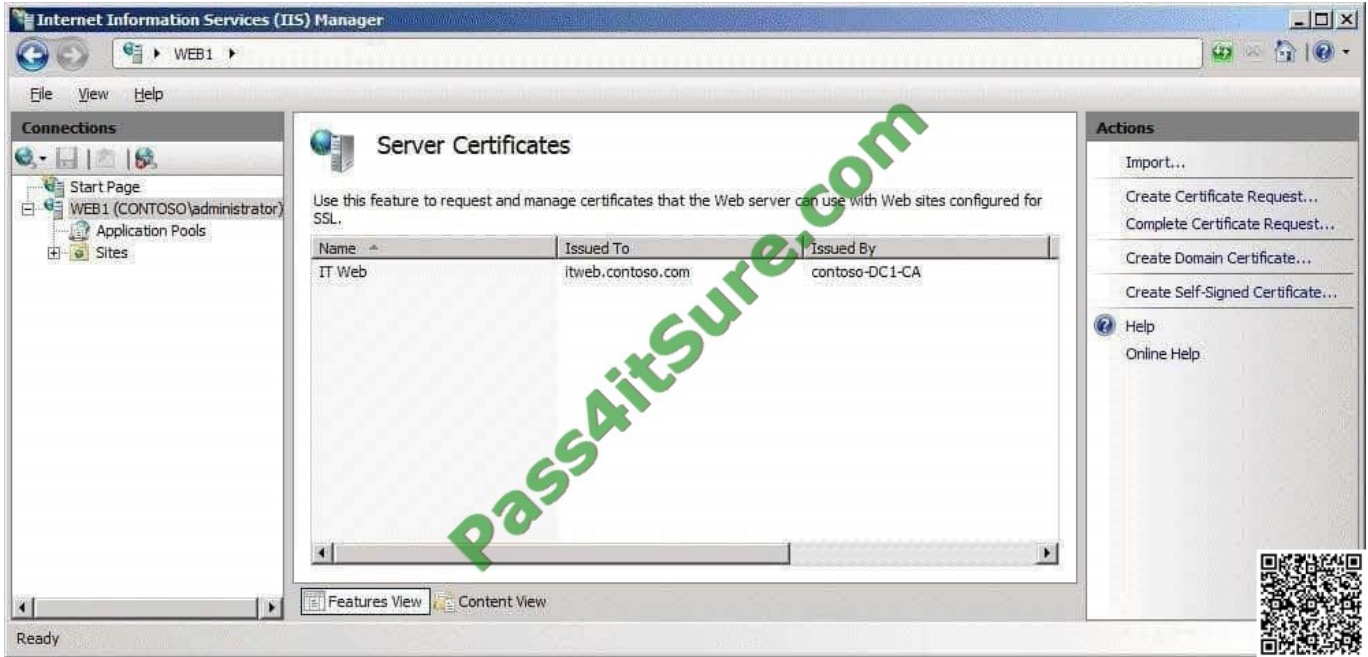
Internet Information Services (IIS) Manager

WEB1 ▸

File View Help

Connections

Start Page
WEB1 (CONTOSO\administrator)
Application Pools
Sites

Server Certificates

Use this feature to request and manage certificates that the Web server can use with Web sites configured for SSL.

| Name | Issued To | Issued By |
|---|---|---|
| IT Web | itweb.contoso.com | contoso-DC1-CA |

Features View Content View

Actions

Import...
Create Certificate Request...
Complete Certificate Request...
Create Domain Certificate...
Create Self-Signed Certificate...
Help
Online Help

Ready

Pass4itSure.com